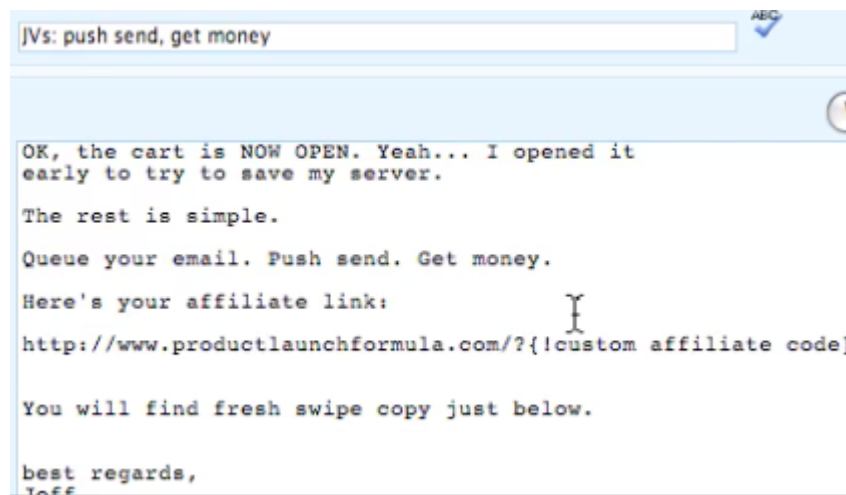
JVs: push send, get money

ABC

OK, the cart is NOW OPEN. Yeah... I opened it early to try to save my server.

The rest is simple.

Queue your email. Push send. Get money.

Here's your affiliate link:

http://www.productlaunchformula.com/?{!custom affiliate code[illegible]

You will find fresh swipe copy just below.

best regards,
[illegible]